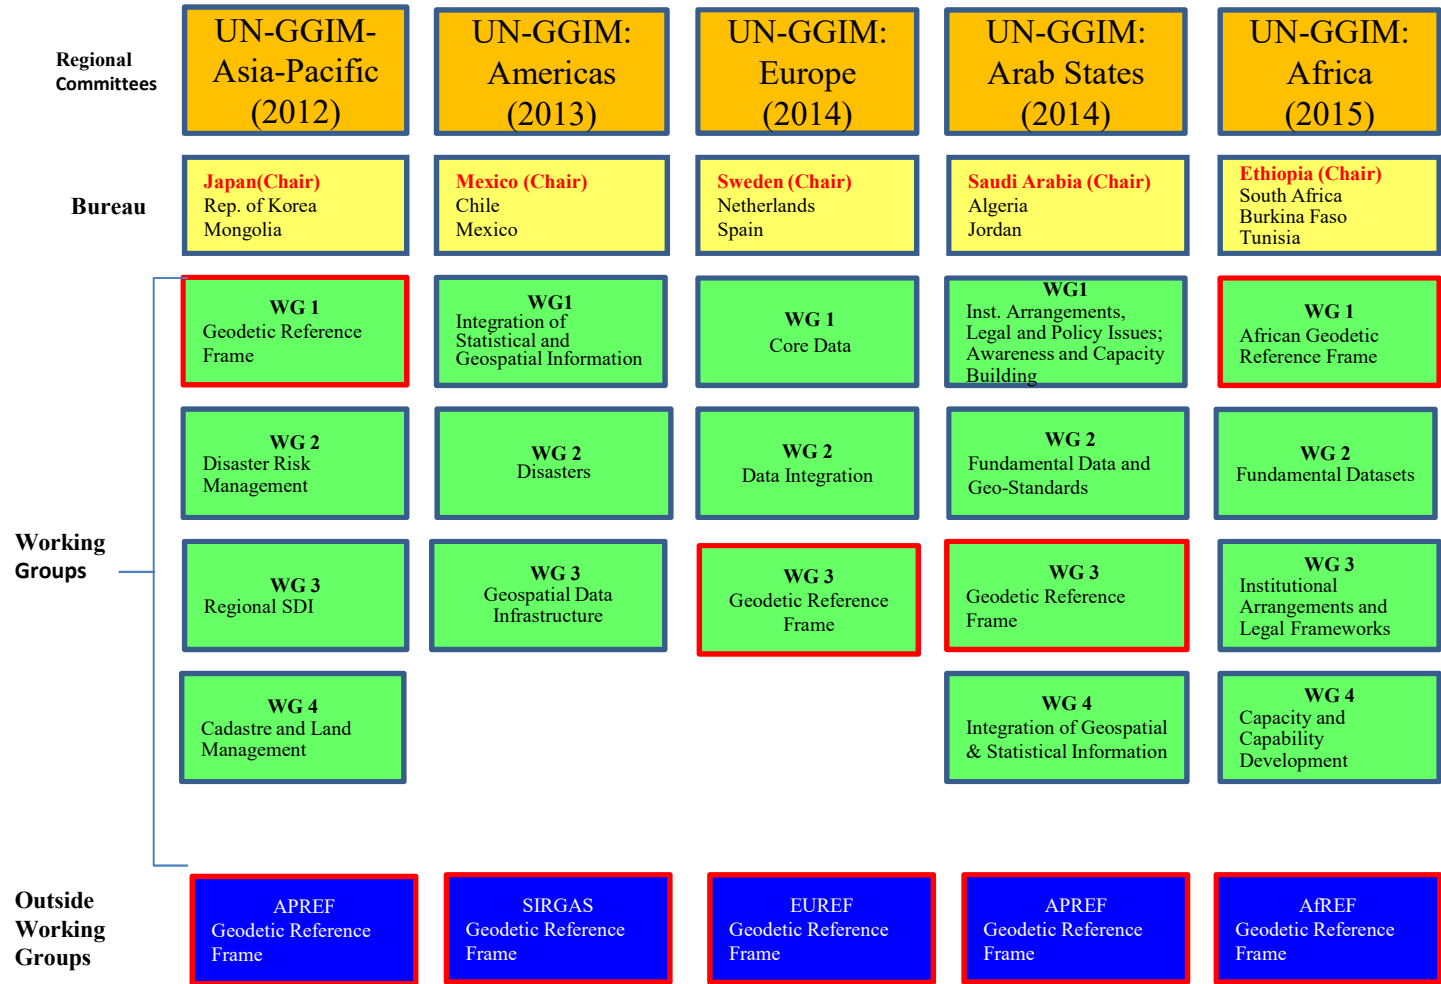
Regional Committees

UN-GGIM-Asia-Pacific (2012)

UN-GGIM: Americas (2013)

UN-GGIM: Europe (2014)

UN-GGIM: Arab States (2014)

UN-GGIM: Africa (2015)

Bureau

Japan(Chair)
Rep. of Korea
Mongolia

Mexico (Chair)
Chile
Mexico

Sweden (Chair)
Netherlands
Spain

Saudi Arabia (Chair)
Algeria
Jordan

Ethiopia (Chair)
South Africa
Burkina Faso
Tunisia

Working Groups

WG 1
Geodetic Reference Frame

WG1
Integration of Statistical and Geospatial Information

WG 1
Core Data

WG1
Inst. Arrangements, Legal and Policy Issues; Awareness and Capacity Building

WG 1
African Geodetic Reference Frame

WG 2
Disaster Risk Management

WG 2
Disasters

WG 2
Data Integration

WG 2
Fundamental Data and Geo-Standards

WG 2
Fundamental Datasets

WG 3
Regional SDI

WG 3
Geospatial Data Infrastructure

WG 3
Geodetic Reference Frame

WG 3
Geodetic Reference Frame

WG 3
Institutional Arrangements and Legal Frameworks

WG 4
Cadastre and Land Management

WG 4
Integration of Geospatial & Statistical Information

WG 4
Capacity and Capability Development

Outside Working Groups

APREF
Geodetic Reference Frame

SIRGAS
Geodetic Reference Frame

EUREF
Geodetic Reference Frame

APREF
Geodetic Reference Frame

AfREF
Geodetic Reference Frame